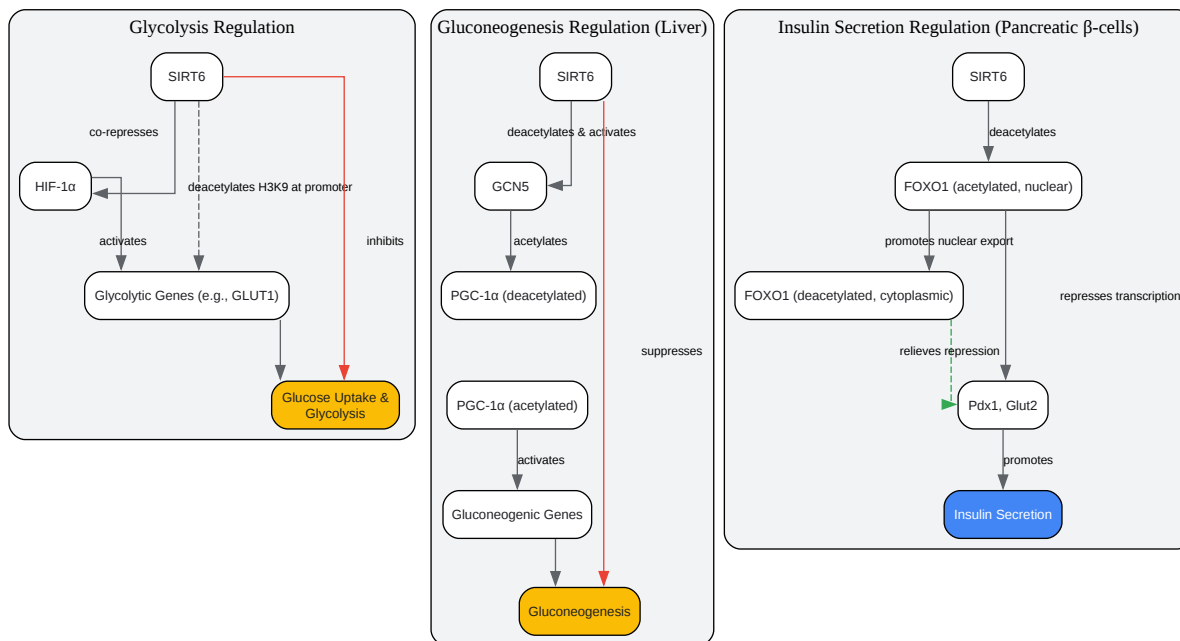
Glycolysis Regulation

SIRT6

co-represses

HIF-1α

deacetylates H3K9 at promoter

activates

inhibits

Glycolytic Genes (e.g., GLUT1)

Glucose Uptake & Glycolysis

Gluconeogenesis Regulation (Liver)

SIRT6

deacetylates & activates

GCN5

acetylates

PGC-1α (deacetylated)

suppresses

PGC-1α (acetylated)

activates

Gluconeogenic Genes

Gluconeogenesis

Insulin Secretion Regulation (Pancreatic β-cells)

SIRT6

deacetylates

FOXO1 (acetylated, nuclear)

promotes nuclear export

FOXO1 (deacetylated, cytoplasmic)

represses transcription

relieves repression

Pdx1, Glut2

promotes

Insulin Secretion